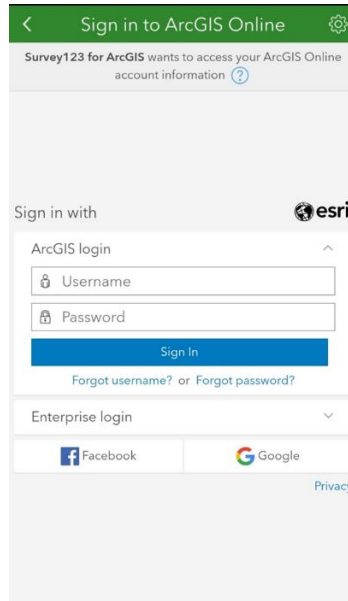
Sign in to ArcGIS Online

Survey123 for ArcGIS wants to access your ArcGIS Online account information ?

Sign in with

esri

ArcGIS login

Username

Password

Sign In

Forgot username? or Forgot password?

Enterprise login

Facebook

Google

Privacy